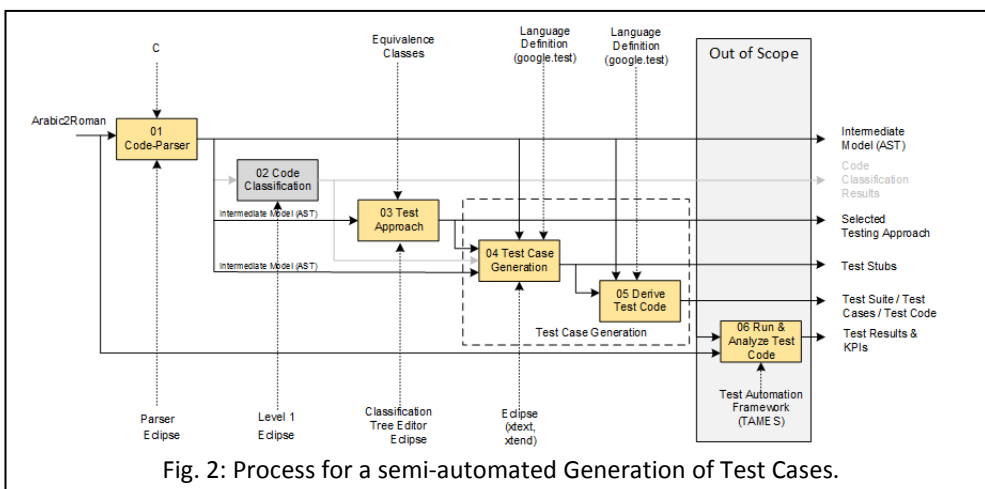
C

Equivalence Classes

Language Definition (google.test)

Language Definition (google.test)

Out of Scope

Arabic2Roman

01 Code-Parser

02 Code Classification

Intermediate Model (AST)

03 Test Approach

Intermediate Model (AST)

04 Test Case Generation

05 Derive Test Code

Test Case Generation

06 Run & Analyze Test Code

Intermediate Model (AST)

Code Classification Results

Selected Testing Approach

Test Stubs

Test Suite / Test Cases / Test Code

Test Results & KPIs

Test Automation Framework (TAMES)

Parser Eclipse

Level 1 Eclipse

Classification Tree Editor Eclipse

Eclipse (xtext, xtend)

Fig. 2: Process for a semi-automated Generation of Test Cases.